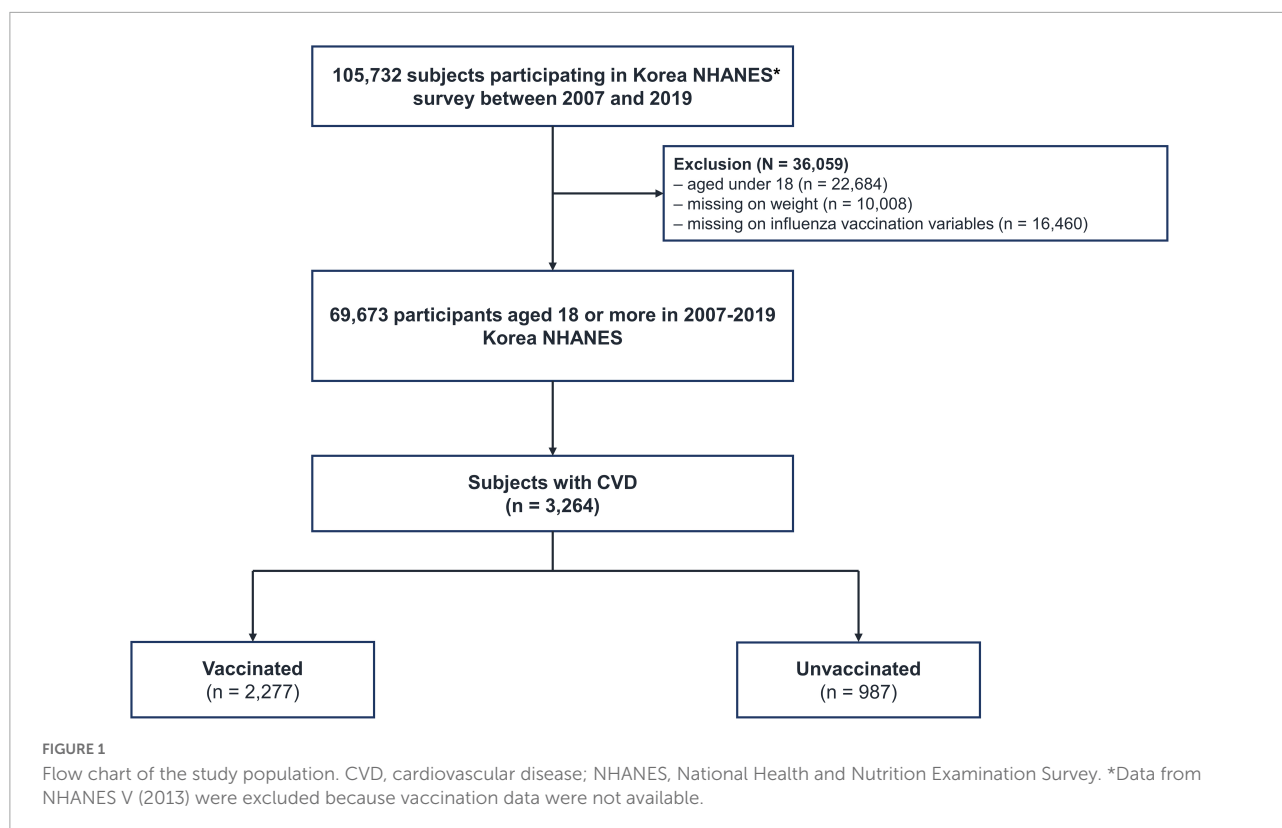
105,732 subjects participating in Korea NHANES* survey between 2007 and 2019

Exclusion (N = 36,059)
– aged under 18 (n = 22,684)
– missing on weight (n = 10,008)
– missing on influenza vaccination variables (n = 16,460)

69,673 participants aged 18 or more in 2007-2019 Korea NHANES

Subjects with CVD
(n = 3,264)

Vaccinated
(n = 2,277)

Unvaccinated
(n = 987)

FIGURE 1
Flow chart of the study population. CVD, cardiovascular disease; NHANES, National Health and Nutrition Examination Survey. *Data from NHANES V (2013) were excluded because vaccination data were not available.